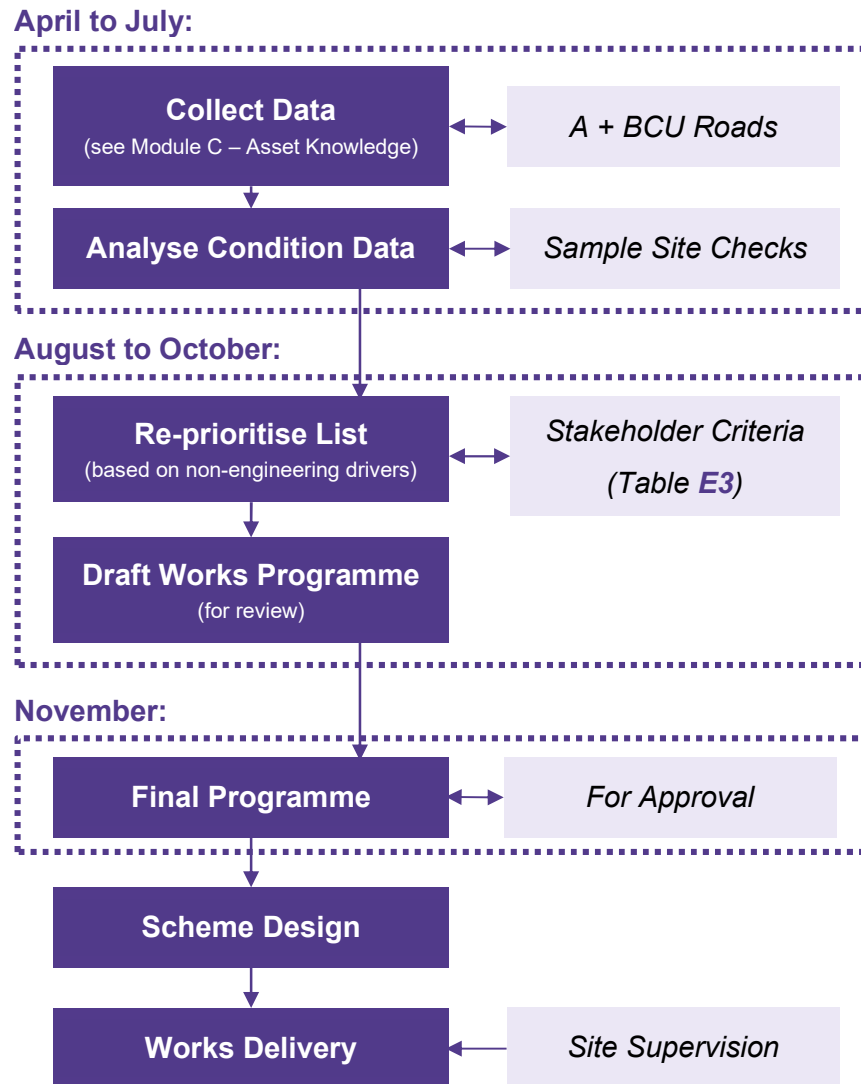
April to July:

Collect Data
(see Module C – Asset Knowledge)

A + BCU Roads

Analyse Condition Data

Sample Site Checks

August to October:

Re-prioritise List
(based on non-engineering drivers)

Stakeholder Criteria
(Table E3)

Draft Works Programme
(for review)

November:

Final Programme

For Approval

Scheme Design

Works Delivery

Site Supervision